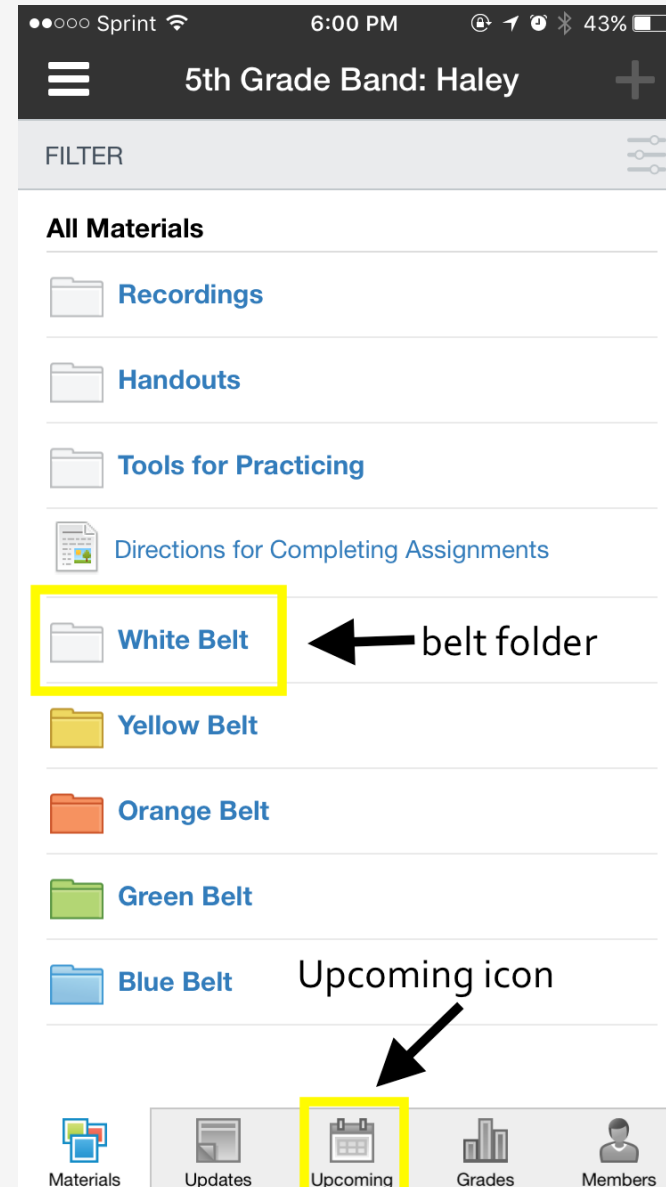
●●○○○ Sprint 6:00 PM 43%

5th Grade Band: Haley

FILTER

All Materials

Recordings

Handouts

Tools for Practicing

Directions for Completing Assignments

White Belt

belt folder

Yellow Belt

Orange Belt

Green Belt

Blue Belt

Upcoming icon

Materials Updates Upcoming Grades Members